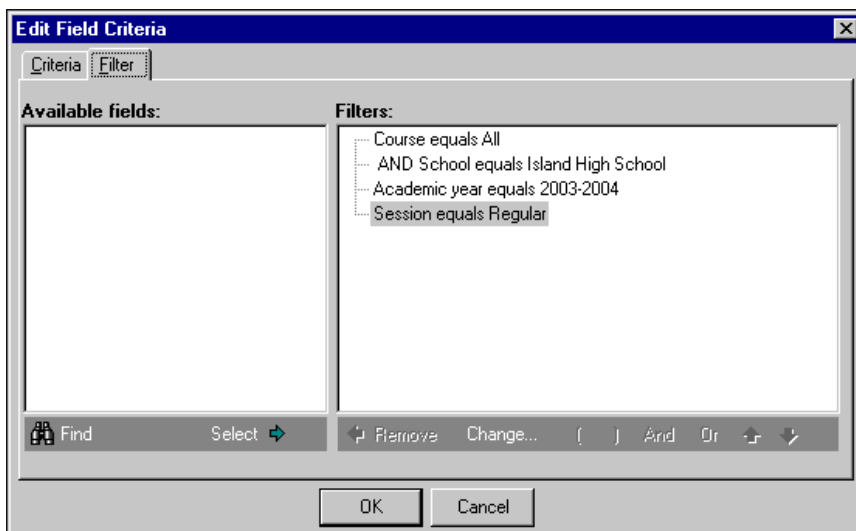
Edit Field Criteria

Criteria | Filter

Available fields:

Filters:

Course equals All
AND School equals Island High School
Academic year equals 2003-2004
Session equals Regular

Find Select

Remove Change... ( ) And Or

OK Cancel